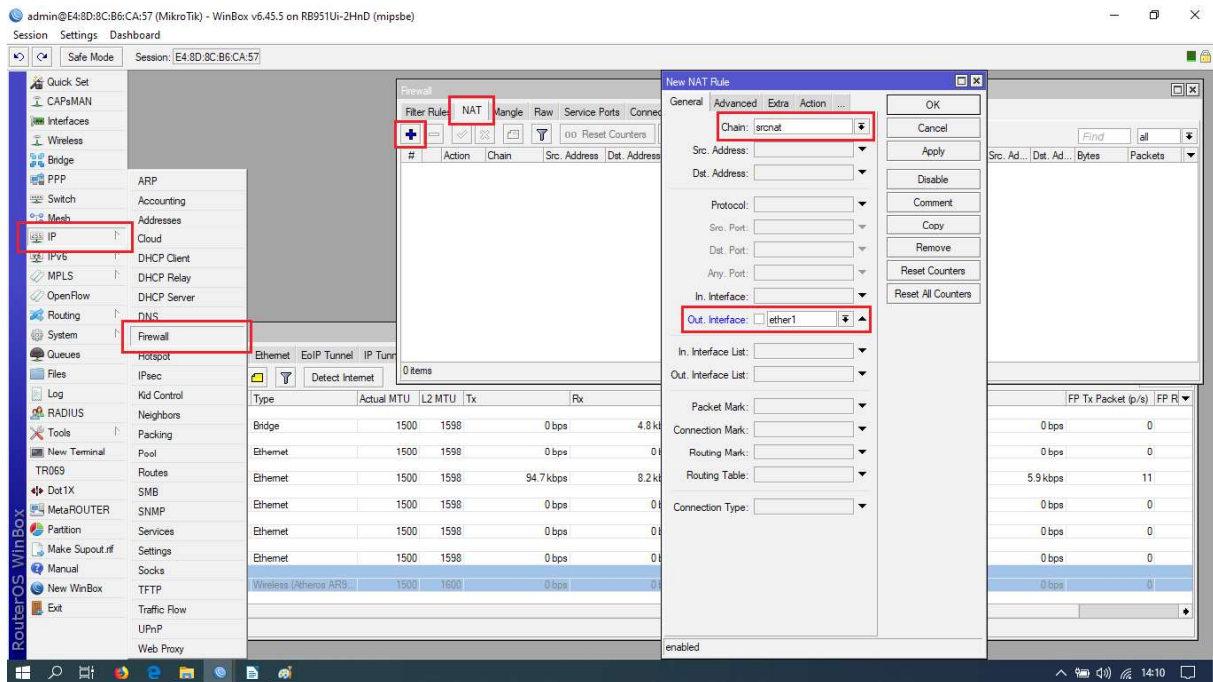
admin@E4:8D:8C:B6:CA:57 (MikroTik) - WinBox v6.45.5 on RB951Ui-2HnD (mipsbe)

Session Settings Dashboard

Safe Mode Session: E4:8D:8C:B6:CA:57

Quick Set
CAPsMAN
Interfaces
Wireless
Bridge
PPP
Switch
Mesh
IP
IPv6
MPLS
OpenFlow
Routing
System
Queues
Files
Log
RADIUS
Tools
New Terminal
TR069
Dot1X
MetaROUTER
Partition
Make Supout.rif
Manual
New WinBox
Exit

ARP
Accounting
Addresses
Cloud
DHCP Client
DHCP Relay
DHCP Server
DNS
Firewall
Hotspot
IPsec
Kid Control
Neighbors
Packing
Pool
Routes
SMB
SNMP
Services
Settings
Socks
TFTP
Traffic Flow
UPnP
Web Proxy

Firewall
Filter Rules NAT Mangle Raw Service Ports Connec
00 Reset Counters
# Action Chain Src. Address Dst. Address
0 items

Find all
Src. Ad... Dst. Ad... Bytes Packets

Ethernet EoIP Tunnel IP Tunn
Detect Internet

| Type | Actual MTU | L2 MTU | Tx | Rx |
|---|---|---|---|---|
| Bridge | 1500 | 1598 | 0 bps | 4.8 kb |
| Ethernet | 1500 | 1598 | 0 bps | 0 b |
| Ethernet | 1500 | 1598 | 94.7 kbps | 8.2 kb |
| Ethernet | 1500 | 1598 | 0 bps | 0 b |
| Ethernet | 1500 | 1598 | 0 bps | 0 b |
| Ethernet | 1500 | 1598 | 0 bps | 0 b |
| Wireless (Atheros AR9... | 1500 | 1600 | 0 bps | |

| FP Tx Packet (p/s) | FP R |
|---|---|
| 0 bps | 0 |
| 0 bps | 0 |
| 5.9 kbps | 11 |
| 0 bps | 0 |
| 0 bps | 0 |
| 0 bps | 0 |
| 0 bps | 0 |

New NAT Rule
General Advanced Extra Action ...
Chain: srcnat
Src. Address:
Dst. Address:
Protocol:
Src. Port:
Dst. Port:
Any. Port:
In. Interface:
Out. Interface: ether1
In. Interface List:
Out. Interface List:
Packet Mark:
Connection Mark:
Routing Mark:
Routing Table:
Connection Type:
enabled

OK
Cancel
Apply
Disable
Comment
Copy
Remove
Reset Counters
Reset All Counters

RouterOS WinBox

14:10